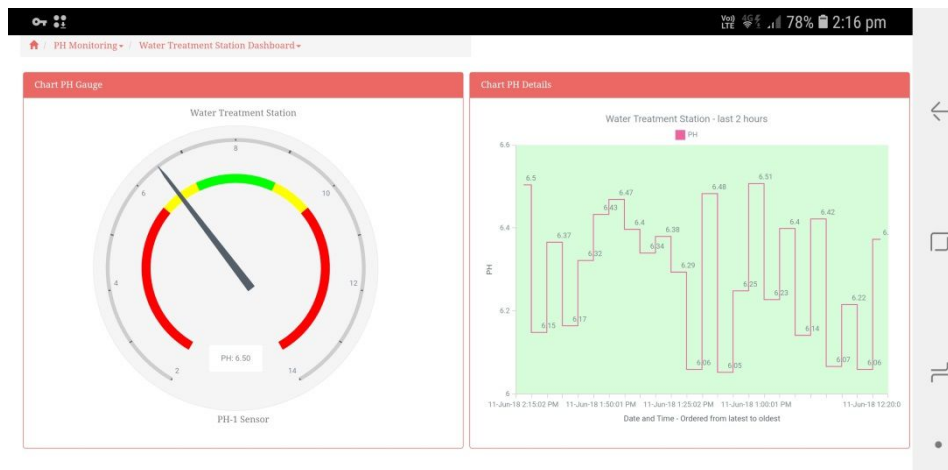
Vo) LTE 4G 78% 2:16 pm

PH Monitoring / Water Treatment Station Dashboard

Chart PH Gauge

Water Treatment Station

8
6
10
4
12
2
14

PH: 6.50

PH-1 Sensor

Chart PH Details

Water Treatment Station - last 2 hours

PH

6.6
6.4
6.2
6

PH

6.5
6.15
6.37
6.17
6.32
6.43
6.47
6.4
6.34
6.38
6.29
6.06
6.48
6.05
6.25
6.51
6.23
6.4
6.14
6.42
6.07
6.22
6.06
6.

11-Jun-18 2:15:02 PM
11-Jun-18 1:50:01 PM
11-Jun-18 1:25:02 PM
11-Jun-18 1:00:01 PM
11-Jun-18 12:20:0

Date and Time - Ordered from latest to oldest